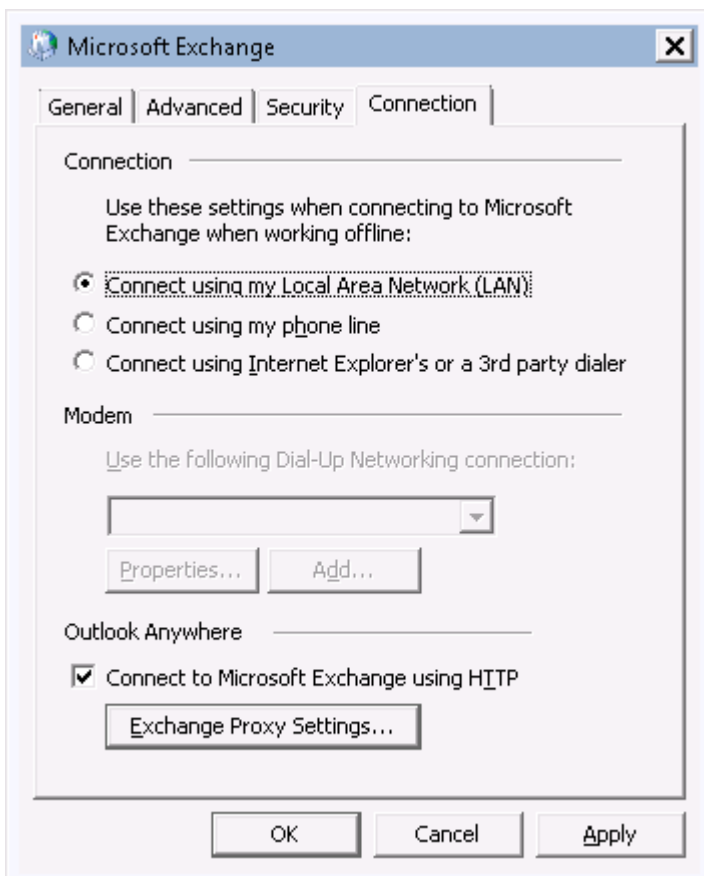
Microsoft Exchange

General | Advanced | Security | Connection

Connection

Use these settings when connecting to Microsoft Exchange when working offline:

Connect using my Local Area Network (LAN)

Connect using my phone line

Connect using Internet Explorer's or a 3rd party dialer

Modem

Use the following Dial-Up Networking connection:

Properties...

Add...

Outlook Anywhere

Connect to Microsoft Exchange using HTTP

Exchange Proxy Settings...

OK

Cancel

Apply